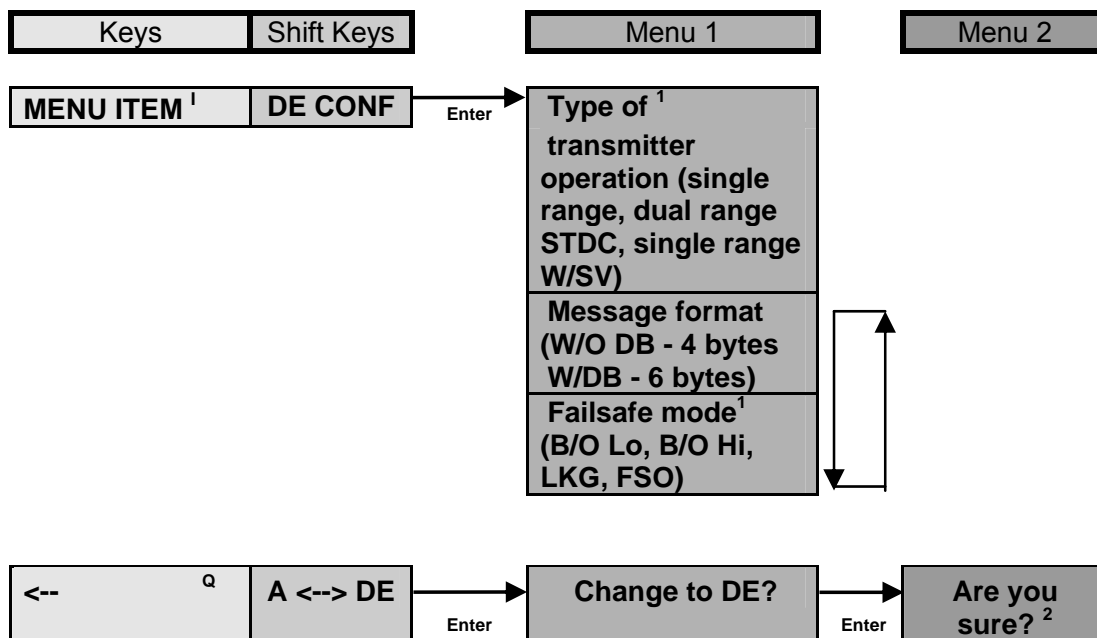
Keys | Shift Keys | Menu 1 | Menu 2

MENU ITEM $^{I}$ | DE CONF | Enter | Type of $^{1}$ transmitter operation (single range, dual range STDC, single range W/SV)

Message format (W/O DB - 4 bytes W/DB - 6 bytes)

Failsafe mode$^{1}$ (B/O Lo, B/O Hi, LKG, FSO)

<-- $^{Q}$ | A <--> DE | Enter | Change to DE? | Enter | Are you sure? $^{2}$